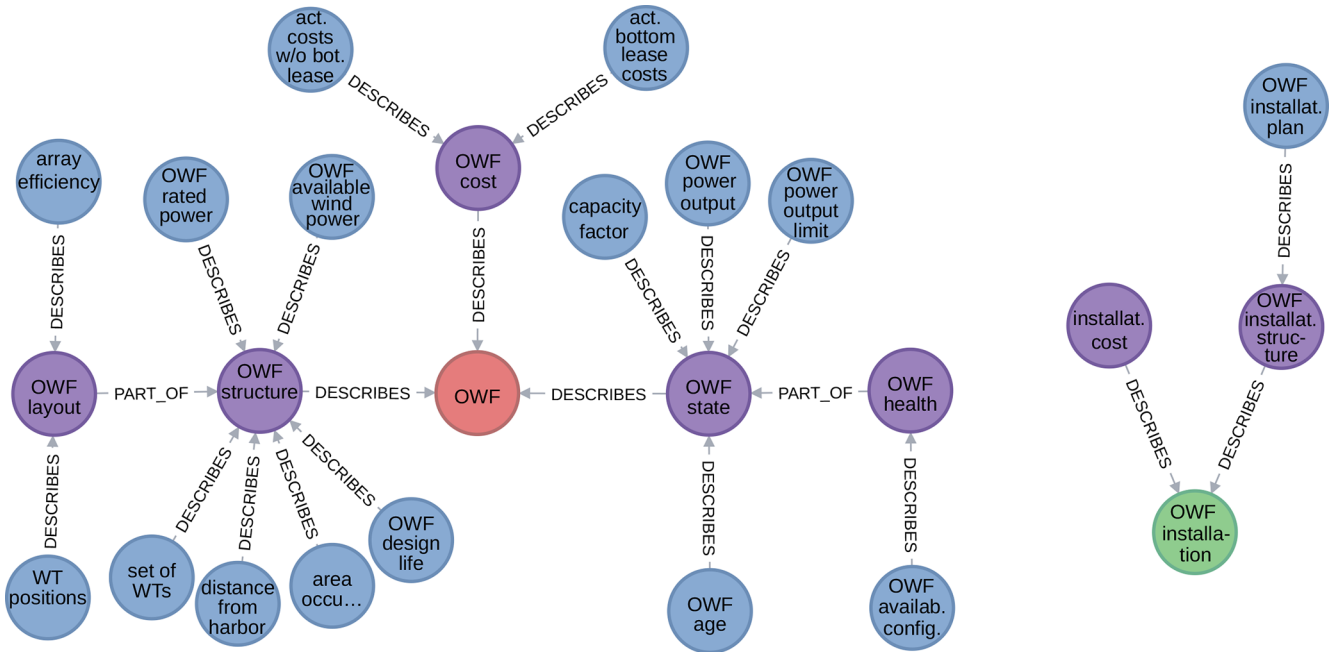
act. costs w/o bot. lease

act. bottom lease costs

DESCRIBES

DESCRIBES

OWF cost

array efficiency

OWF rated power

OWF available wind power

DESCRIBES

DESCRIBES

DESCRIBES

DESCRIBES

OWF layout

PART_OF

OWF structure

DESCRIBES

OWF

DESCRIBES

OWF state

PART_OF

OWF health

DESCRIBES

DESCRIBES

DESCRIBES

DESCRIBES

DESCRIBES

WT positions

set of WTs

distance from harbor

area occu…

OWF design life

capacity factor

OWF power output

OWF power output limit

DESCRIBES

DESCRIBES

DESCRIBES

DESCRIBES

DESCRIBES

OWF age

OWF availab. config.

OWF installat. plan

DESCRIBES

installat. cost

OWF installat. struc-ture

DESCRIBES

DESCRIBES

OWF installa-tion